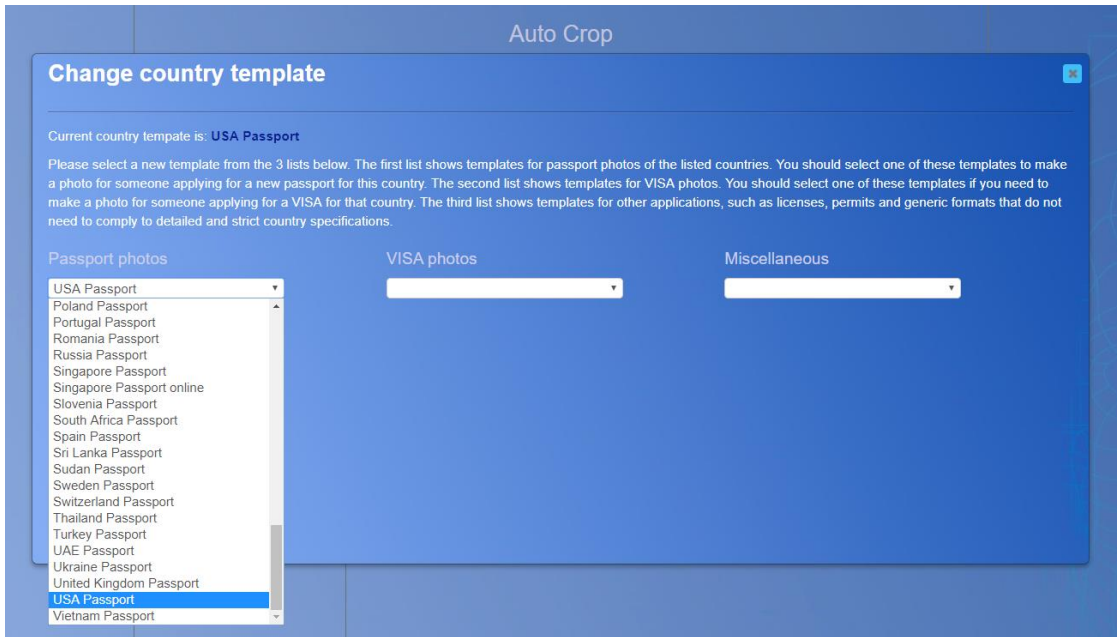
Auto Crop

Change country template

Current country tempate is: USA Passport

Please select a new template from the 3 lists below. The first list shows templates for passport photos of the listed countries. You should select one of these templates to make a photo for someone applying for a new passport for this country. The second list shows templates for VISA photos. You should select one of these templates if you need to make a photo for someone applying for a VISA for that country. The third list shows templates for other applications, such as licenses, permits and generic formats that do not need to comply to detailed and strict country specifications.

Passport photos

USA Passport

Poland Passport
Portugal Passport
Romania Passport
Russia Passport
Singapore Passport
Singapore Passport online
Slovenia Passport
South Africa Passport
Spain Passport
Sri Lanka Passport
Sudan Passport
Sweden Passport
Switzerland Passport
Thailand Passport
Turkey Passport
UAE Passport
Ukraine Passport
United Kingdom Passport
USA Passport
Vietnam Passport

VISA photos

Miscellaneous